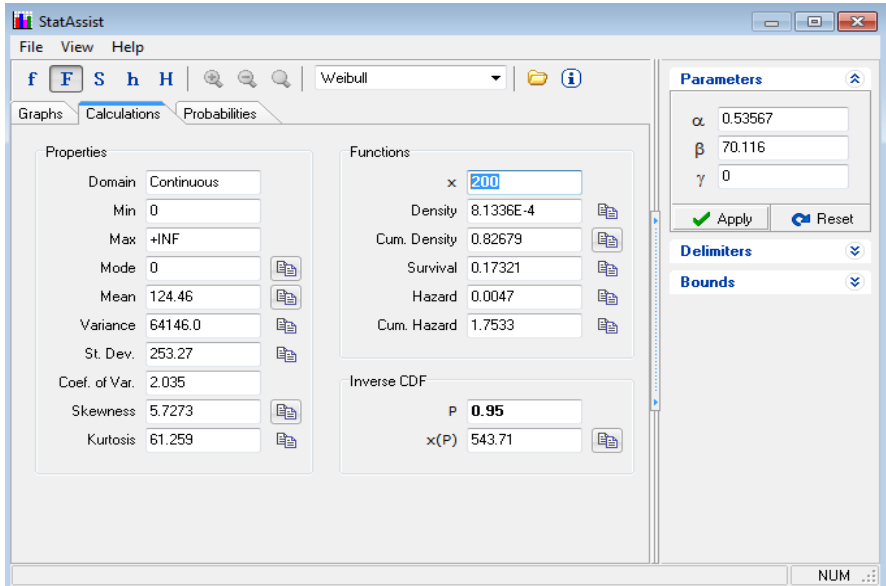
StatAssist

File View Help

f F S h H Weibull

Graphs Calculations Probabilities

Properties

Domain Continuous
Min 0
Max +INF
Mode 0
Mean 124.46
Variance 64146.0
St. Dev. 253.27
Coef. of Var. 2.035
Skewness 5.7273
Kurtosis 61.259

Functions

x 200
Density 8.1336E-4
Cum. Density 0.82679
Survival 0.17321
Hazard 0.0047
Cum. Hazard 1.7533

Inverse CDF

P 0.95
x(P) 543.71

Parameters

α 0.53567
β 70.116
γ 0

Apply Reset

Delimiters

Bounds

NUM